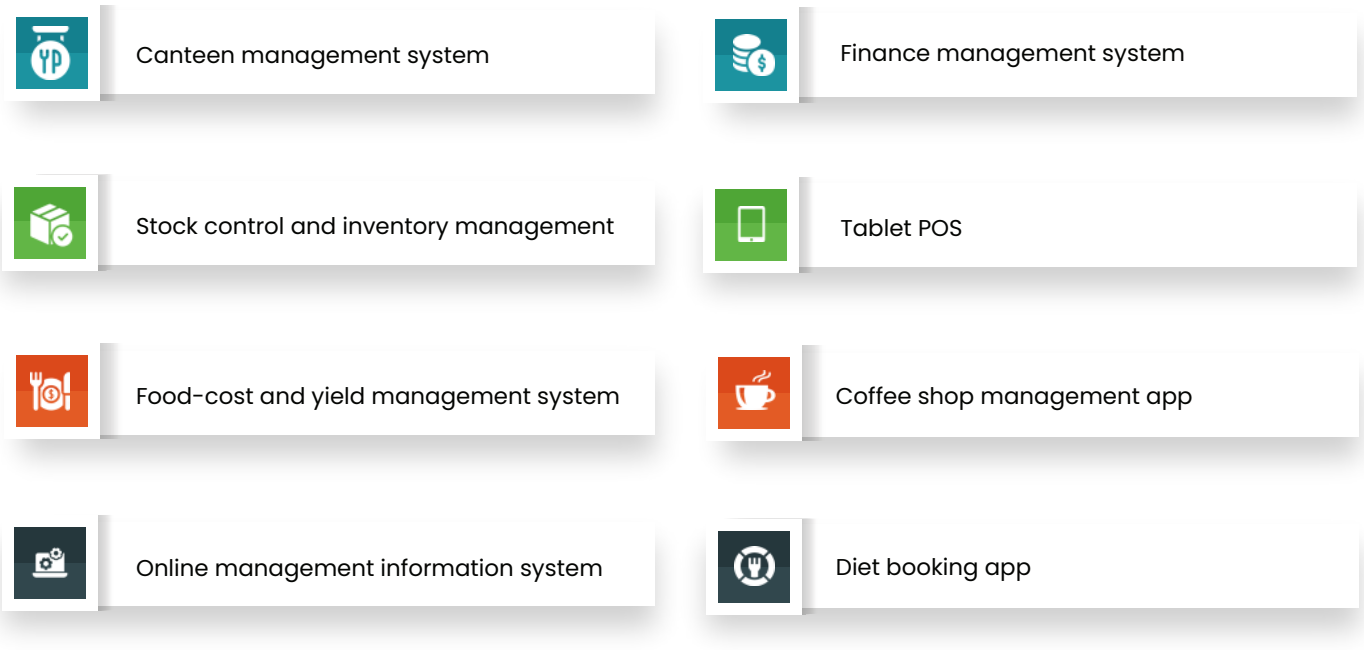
Canteen management system

Finance management system

Stock control and inventory management

Tablet POS

Food-cost and yield management system

Coffee shop management app

Online management information system

Diet booking app